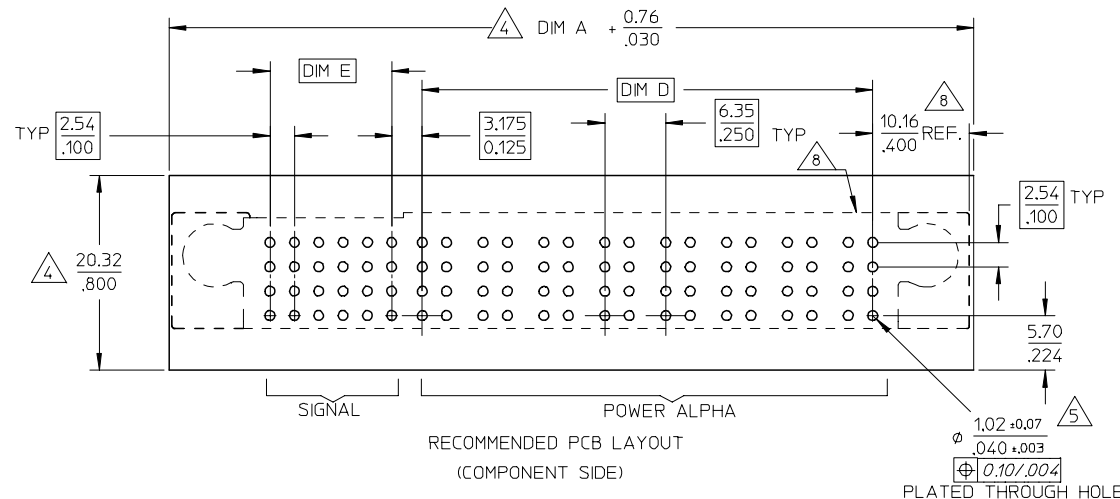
4 DIM A $+\frac{0.76}{.030}$

DIM E

DIM D

TYP $\frac{2.54}{.100}$

$\frac{3.175}{0.125}$

$\frac{6.35}{.250}$ TYP

$\frac{10.16}{.400}$ REF.

8

8

$\frac{2.54}{.100}$ TYP

4 $\frac{20.32}{.800}$

$\frac{5.70}{.224}$

SIGNAL

POWER ALPHA

RECOMMENDED PCB LAYOUT

(COMPONENT SIDE)

Ø $\frac{1.02 \pm 0.07}{.040 \pm .003}$ 5

⊕ 0.10/.004

PLATED THROUGH HOLE